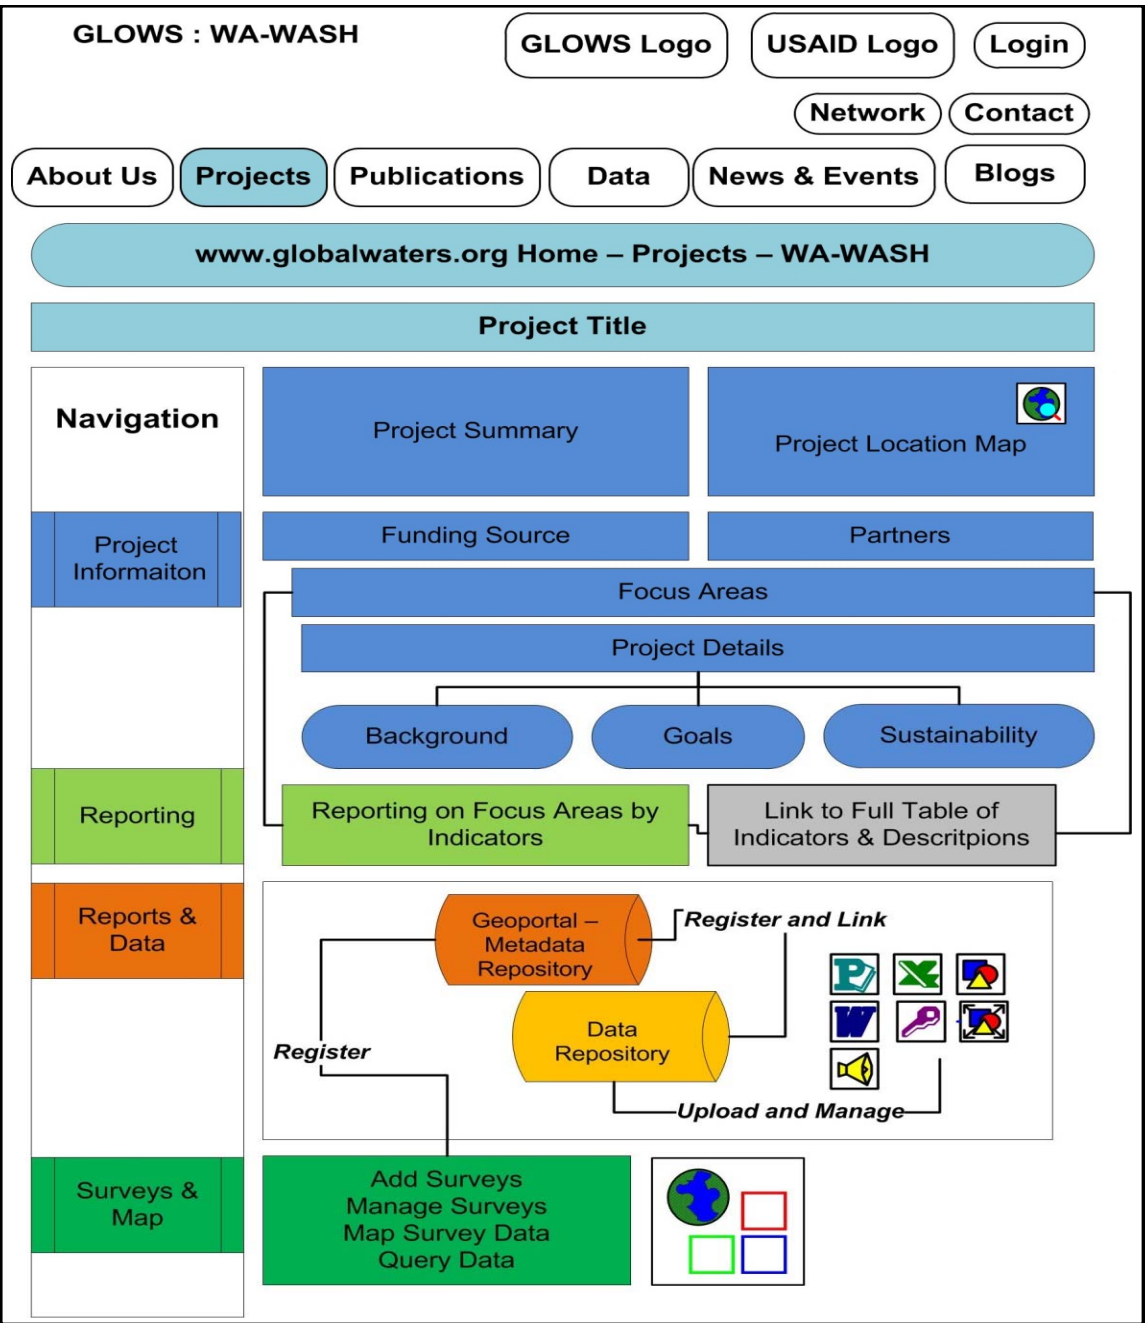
GLOWS : WA-WASH

GLOWS Logo

USAID Logo

Login

Network

Contact

About Us

Projects

Publications

Data

News & Events

Blogs

www.globalwaters.org Home – Projects – WA-WASH

Project Title

Navigation

Project Summary

Project Location Map

Project Informaiton

Funding Source

Partners

Focus Areas

Project Details

Background

Goals

Sustainability

Reporting

Reporting on Focus Areas by Indicators

Link to Full Table of Indicators & Descritpions

Reports & Data

Geoportal – Metadata Repository

Register and Link

Data Repository

Register

Upload and Manage

Surveys & Map

Add Surveys
Manage Surveys
Map Survey Data
Query Data